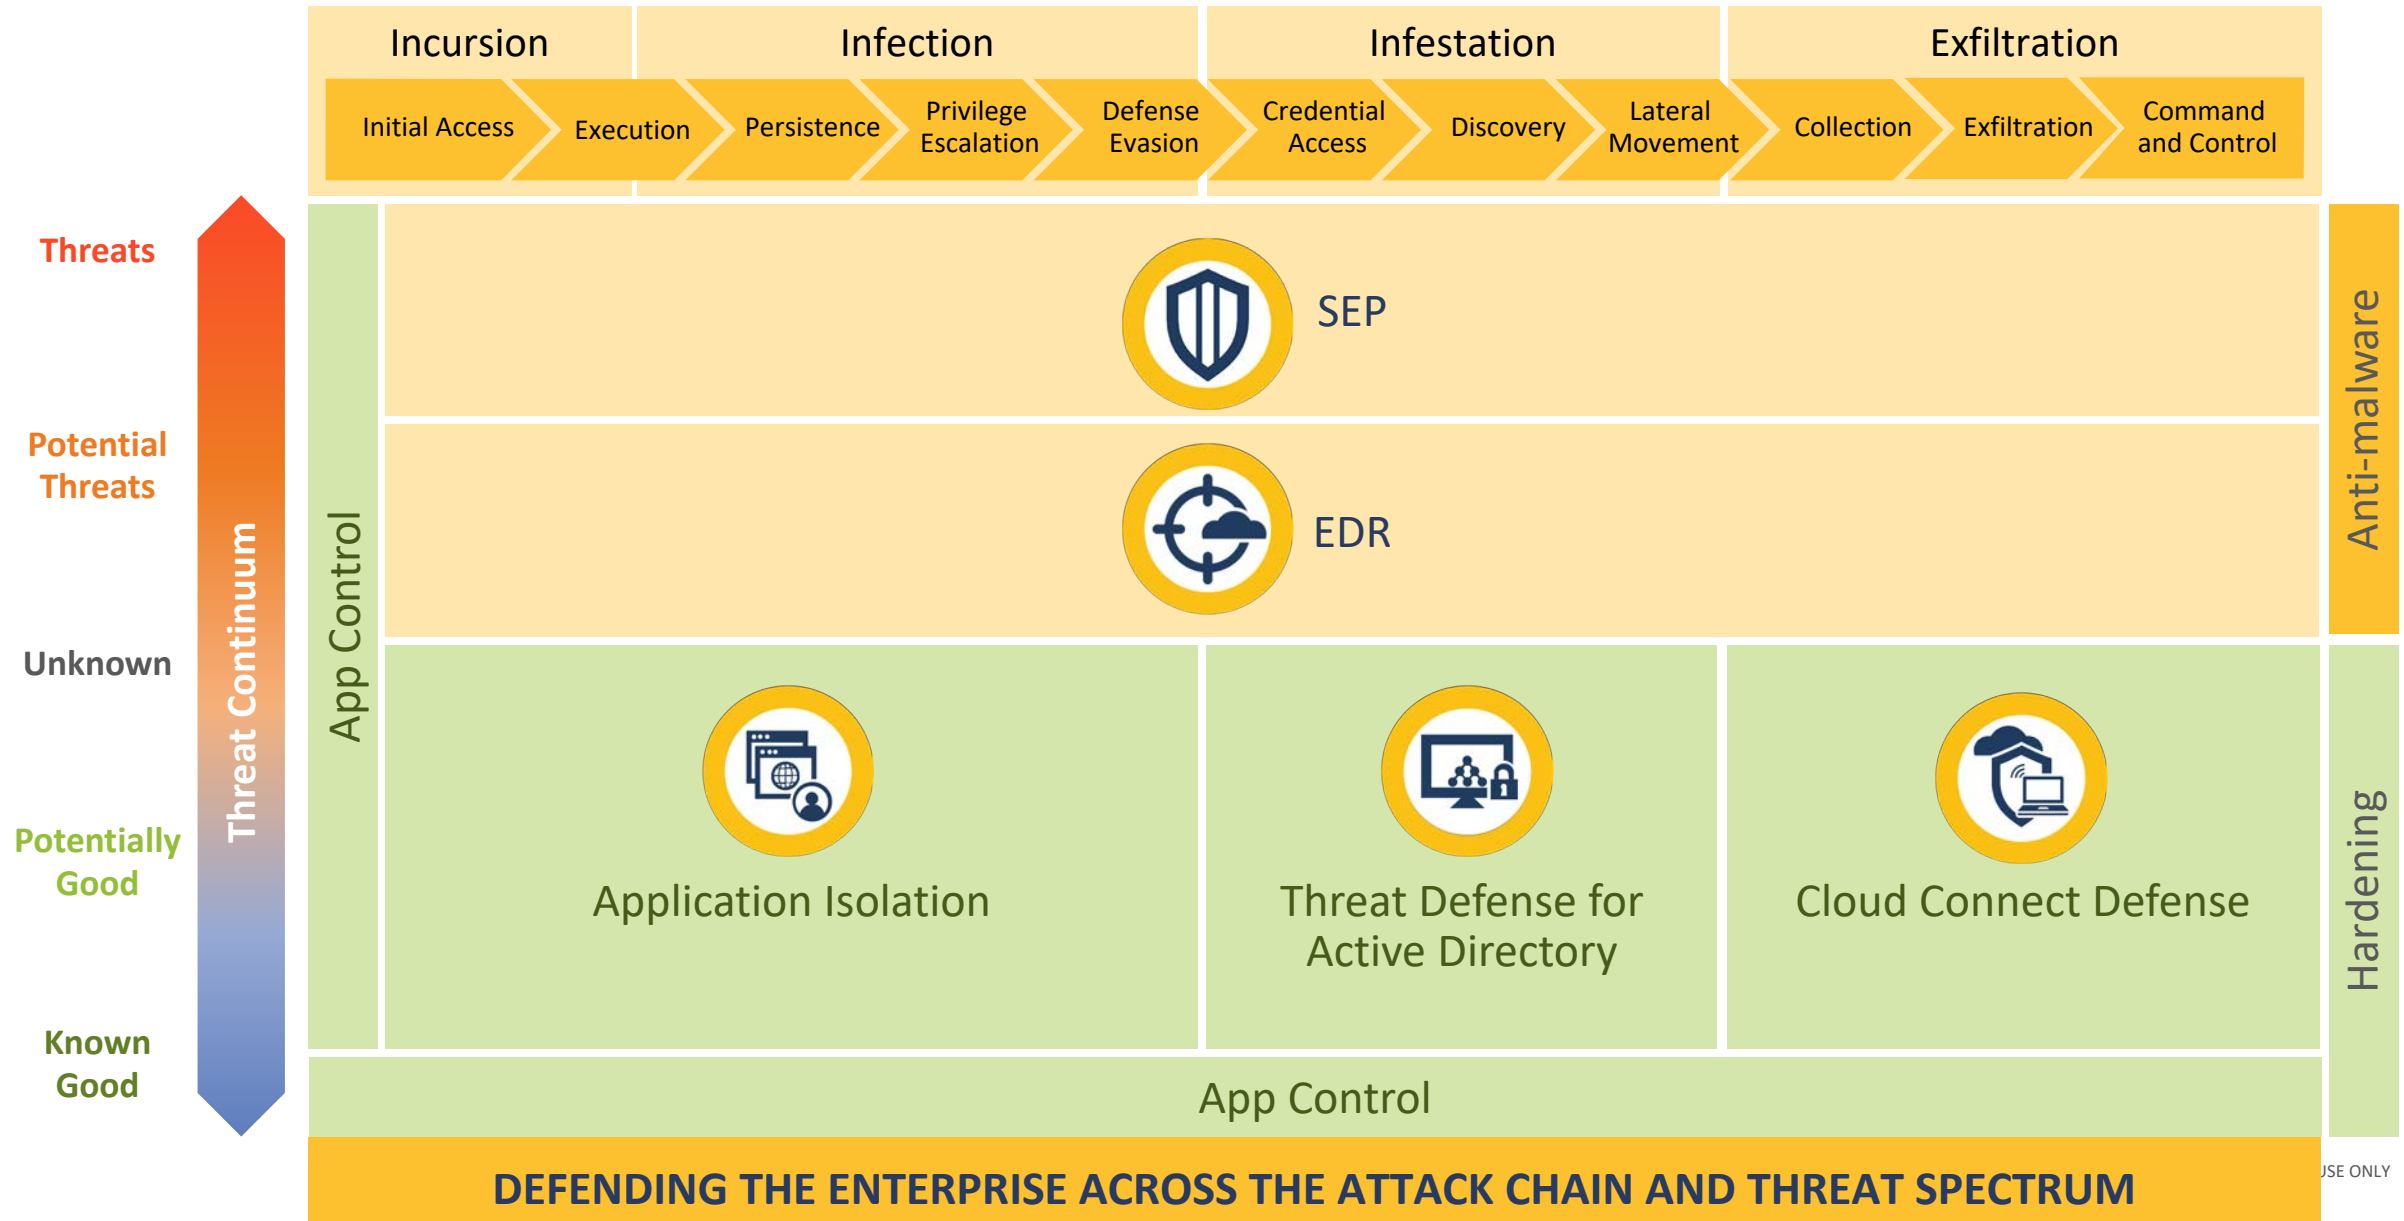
Incursion
Infection
Infestation
Exfiltration

Initial Access
Execution
Persistence
Privilege Escalation
Defense Evasion
Credential Access
Discovery
Lateral Movement
Collection
Exfiltration
Command and Control

Threats

Potential Threats

Unknown

Potentially Good

Known Good

Threat Continuum

App Control

SEP

EDR

Application Isolation

Threat Defense for Active Directory

Cloud Connect Defense

Anti-malware

Hardening

App Control

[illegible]SE ONLY

DEFENDING THE ENTERPRISE ACROSS THE ATTACK CHAIN AND THREAT SPECTRUM